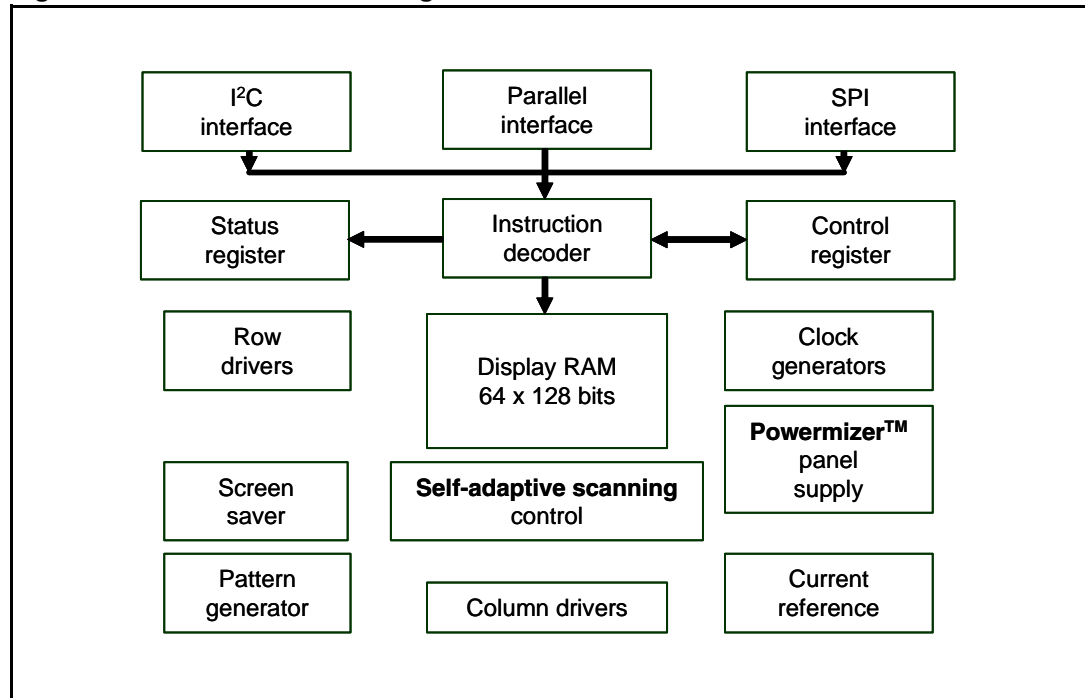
I$^2$C interface

Parallel interface

SPI interface

Status register

Instruction decoder

Control register

Row drivers

Display RAM 64 x 128 bits

Clock generators

Powermizer$^{TM}$ panel supply

Screen saver

Self-adaptive scanning control

Pattern generator

Column drivers

Current reference